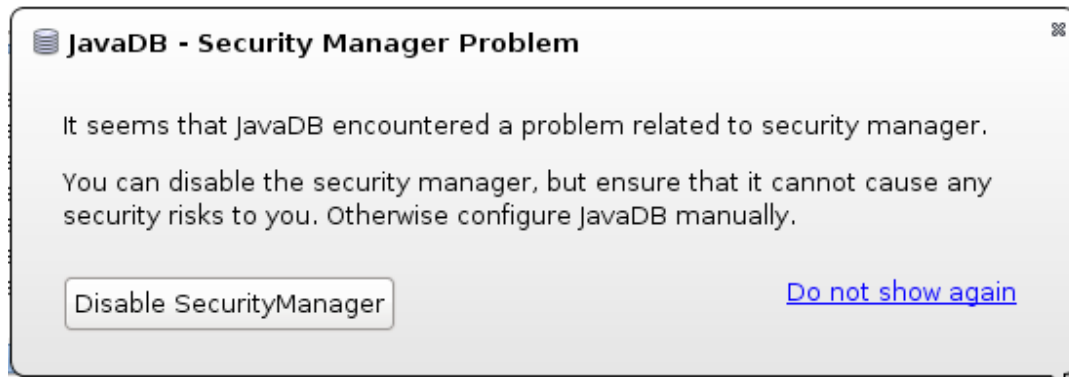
JavaDB - Security Manager Problem

It seems that JavaDB encountered a problem related to security manager.

You can disable the security manager, but ensure that it cannot cause any security risks to you. Otherwise configure JavaDB manually.

Disable SecurityManager

Do not show again